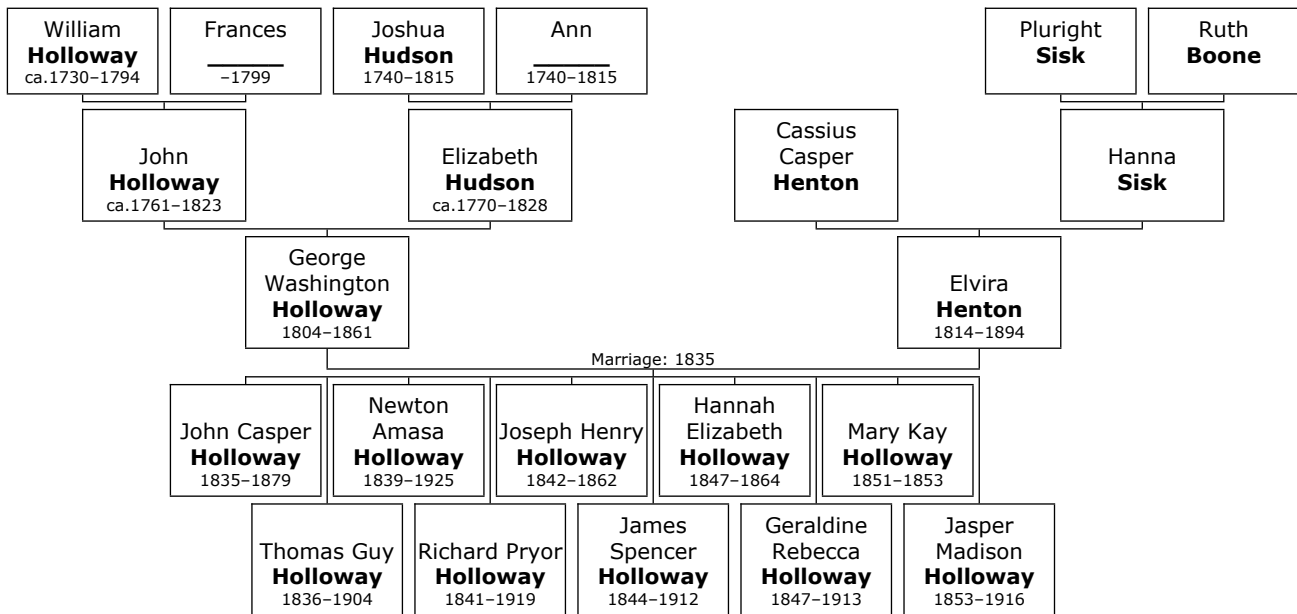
William
**Holloway**
ca.1730–1794

Frances
______
–1799

Joshua
**Hudson**
1740–1815

Ann
______
1740–1815

Plurisight
**Sisk**

Ruth
**Boone**

John
**Holloway**
ca.1761–1823

Elizabeth
**Hudson**
ca.1770–1828

Cassius
Casper
**Henton**

Hanna
**Sisk**

George
Washington
**Holloway**
1804–1861

Elvira
**Henton**
1814–1894

Marriage: 1835

John Casper
**Holloway**
1835–1879

Newton
Amasa
**Holloway**
1839–1925

Joseph Henry
**Holloway**
1842–1862

Hannah
Elizabeth
**Holloway**
1847–1864

Mary Kay
**Holloway**
1851–1853

Thomas Guy
**Holloway**
1836–1904

Richard Pryor
**Holloway**
1841–1919

James
Spencer
**Holloway**
1844–1912

Geraldine
Rebecca
**Holloway**
1847–1913

Jasper
Madison
**Holloway**
1853–1916